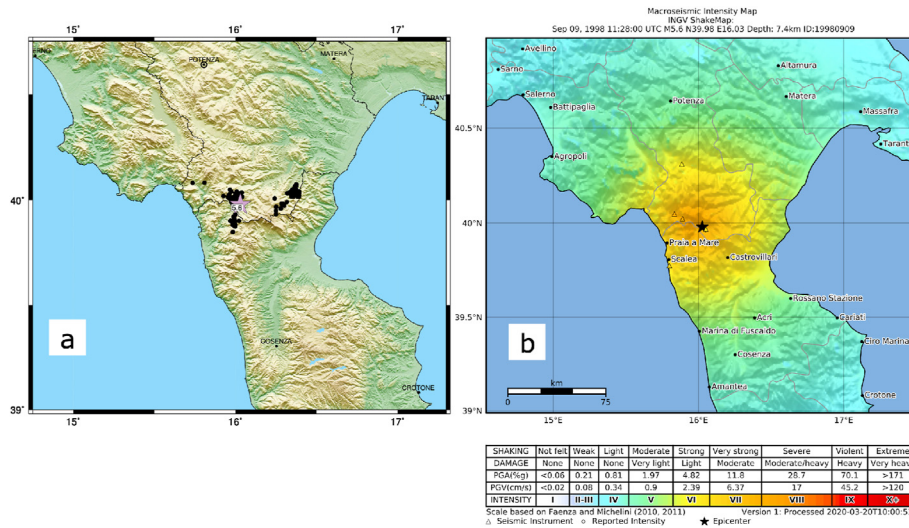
15° 16° 17°
SAPRI
POTENZA
MATERA
TARANTO
40°
CS
COSENZA
CROTONE
39°
15° 16° 17°
a

Macroseismic Intensity Map
INGV ShakeMap:
Sep 09, 1998 11:28:00 UTC M5.6 N39.98 E16.03 Depth: 7.4km ID:19980909

Avellino
Sarno
Salerno
Battipaglia
Potenza
Altamura
Matera
Massafra
Taranto
40.5°N
Agropoli
40°N
Praia a Mare
Scalea
Castrovillari
39.5°N
Rossano Stazione
Cariati
Acri
Marina di Fuscaldo
Cirò Marina
Cosenza
Amantea
Crotone
39°N
b
km
0 75
15°E 16°E 17°E

| SHAKING | Not felt | Weak | Light | Moderate | Strong | Very strong | Severe | Violent | Extreme |
|---|---|---|---|---|---|---|---|---|---|
| DAMAGE | None | None | None | Very light | Light | Moderate | Moderate/heavy | Heavy | Very heavy |
| PGA(%g) | <0.06 | 0.21 | 0.81 | 1.97 | 4.82 | 11.8 | 28.7 | 70.1 | >171 |
| PGV(cm/s) | <0.02 | 0.08 | 0.34 | 0.9 | 2.39 | 6.37 | 17 | 45.2 | >120 |
| INTENSITY | I | II-III | IV | V | VI | VII | VIII | IX | X+ |

Scale based on Faenza and Michelini (2010, 2011)
△ Seismic Instrument ○ Reported Intensity ★ Epicenter
Version 1: Processed 2020-03-20T10:05:5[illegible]